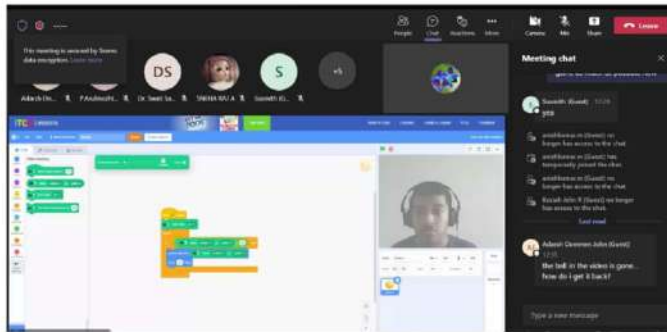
This meeting is secured by Teams data encryption. Learn more

People Chat Reactions More Camera Mic Share Leave

DS S +5

Adesh Ch... P Anshnuthi... Dr. Swati Sa... SNEHA RAJ A Sasvith (G...

Meeting chat

Sasvith (Guest) 12:28
yes

amidhkumar m (Guest) no longer has access to the chat.

amidhkumar m (Guest) has temporarily joined the chat.

amidhkumar m (Guest) joined the chat.

Rasiah John R (Guest) no longer has access to the chat.

Last read

Adwet Gemmen John (Guest) 12:31
the ball in the video is gone... how do i get it back?

Type a new message